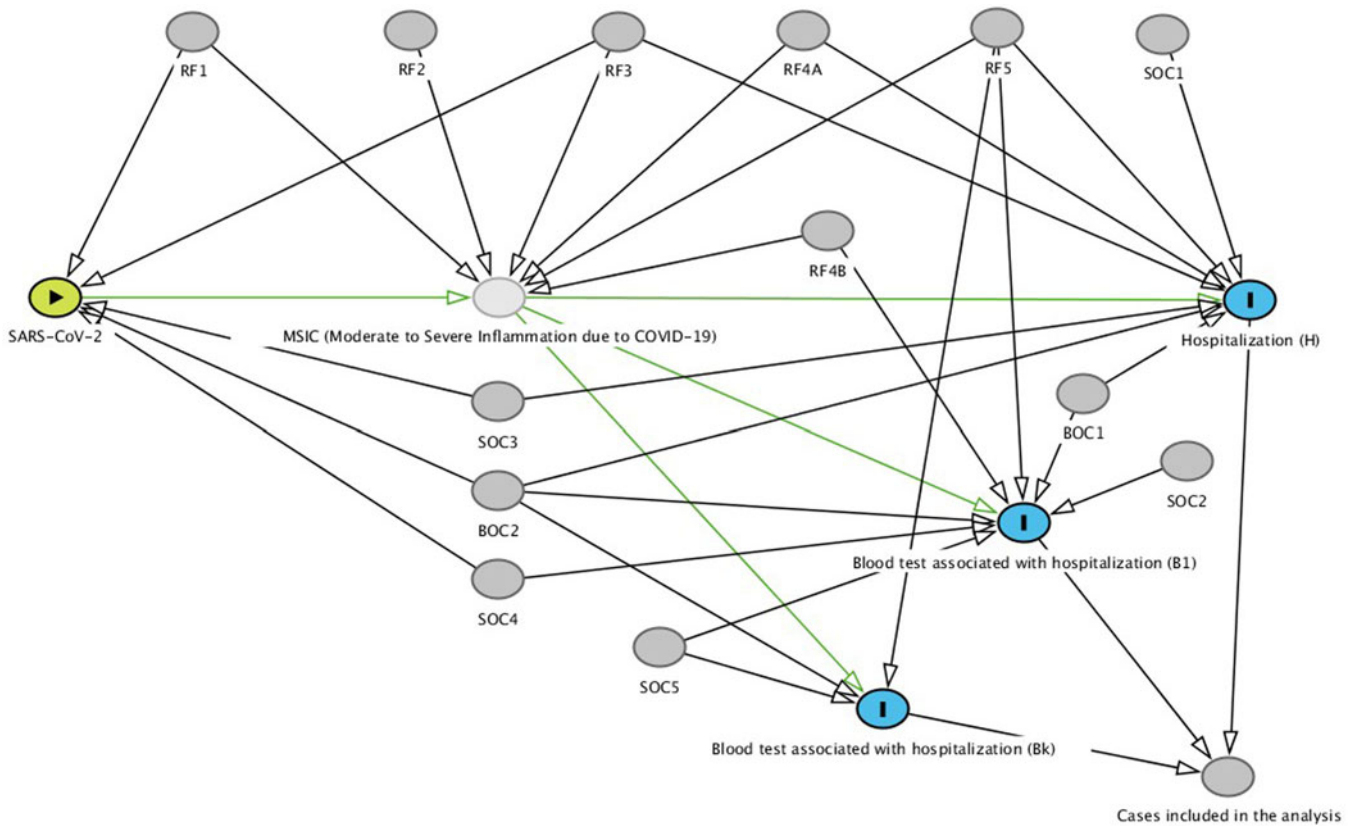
RF1
RF2
RF3
RF4A
RF5
SOC1
RF4B
SARS-CoV-2
MSIC (Moderate to Severe Inflammation due to COVID-19)
Hospitalization (H)
SOC3
BOC1
SOC2
BOC2
Blood test associated with hospitalization (B1)
SOC4
SOC5
Blood test associated with hospitalization (Bk)
Cases included in the analysis